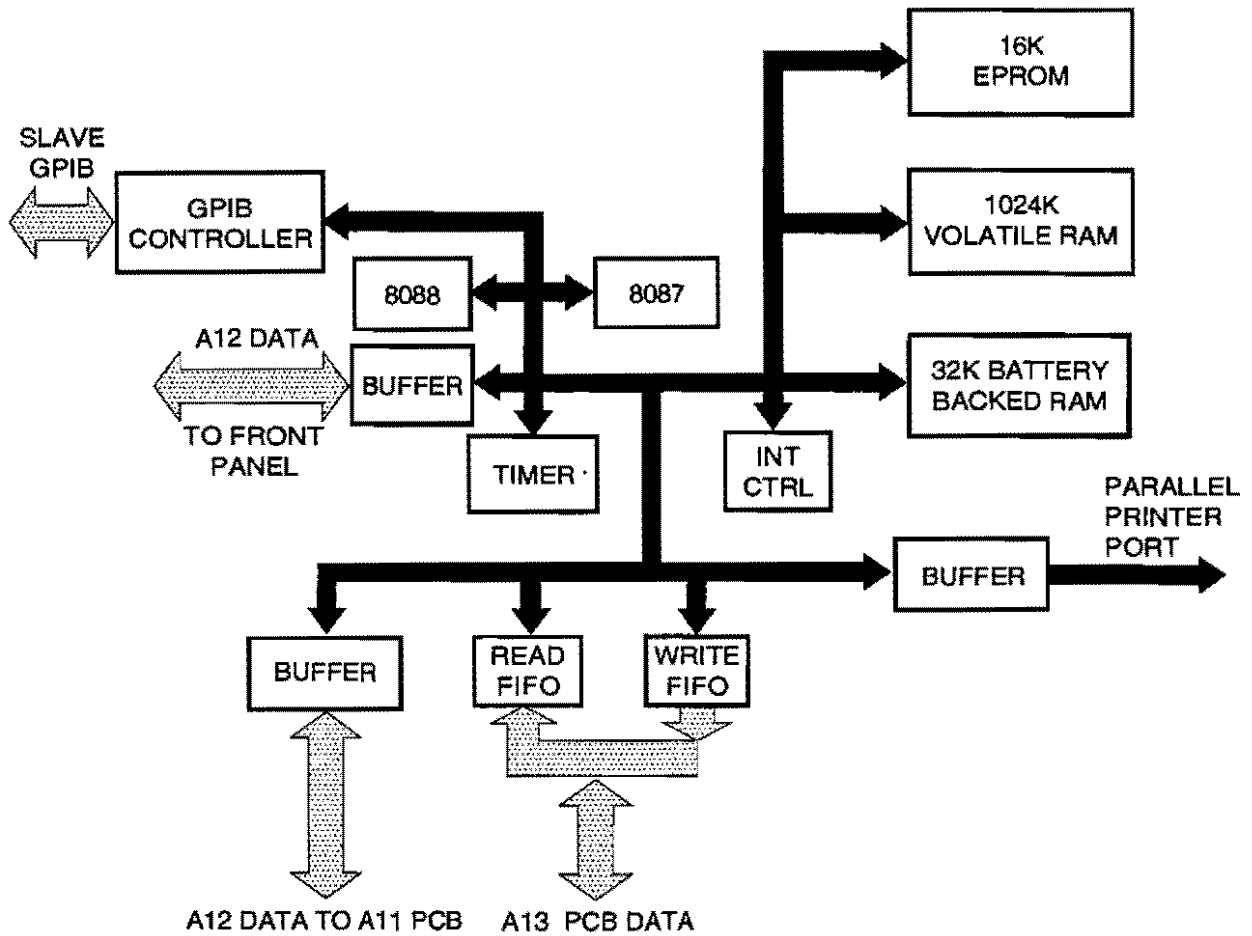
16K EPROM

SLAVE GPIB

GPIB CONTROLLER

1024K VOLATILE RAM

8088

8087

A12 DATA

BUFFER

TO FRONT PANEL

32K BATTERY BACKED RAM

TIMER

INT CTRL

PARALLEL PRINTER PORT

BUFFER

BUFFER

READ FIFO

WRITE FIFO

A12 DATA TO A11 PCB

A13 PCB DATA